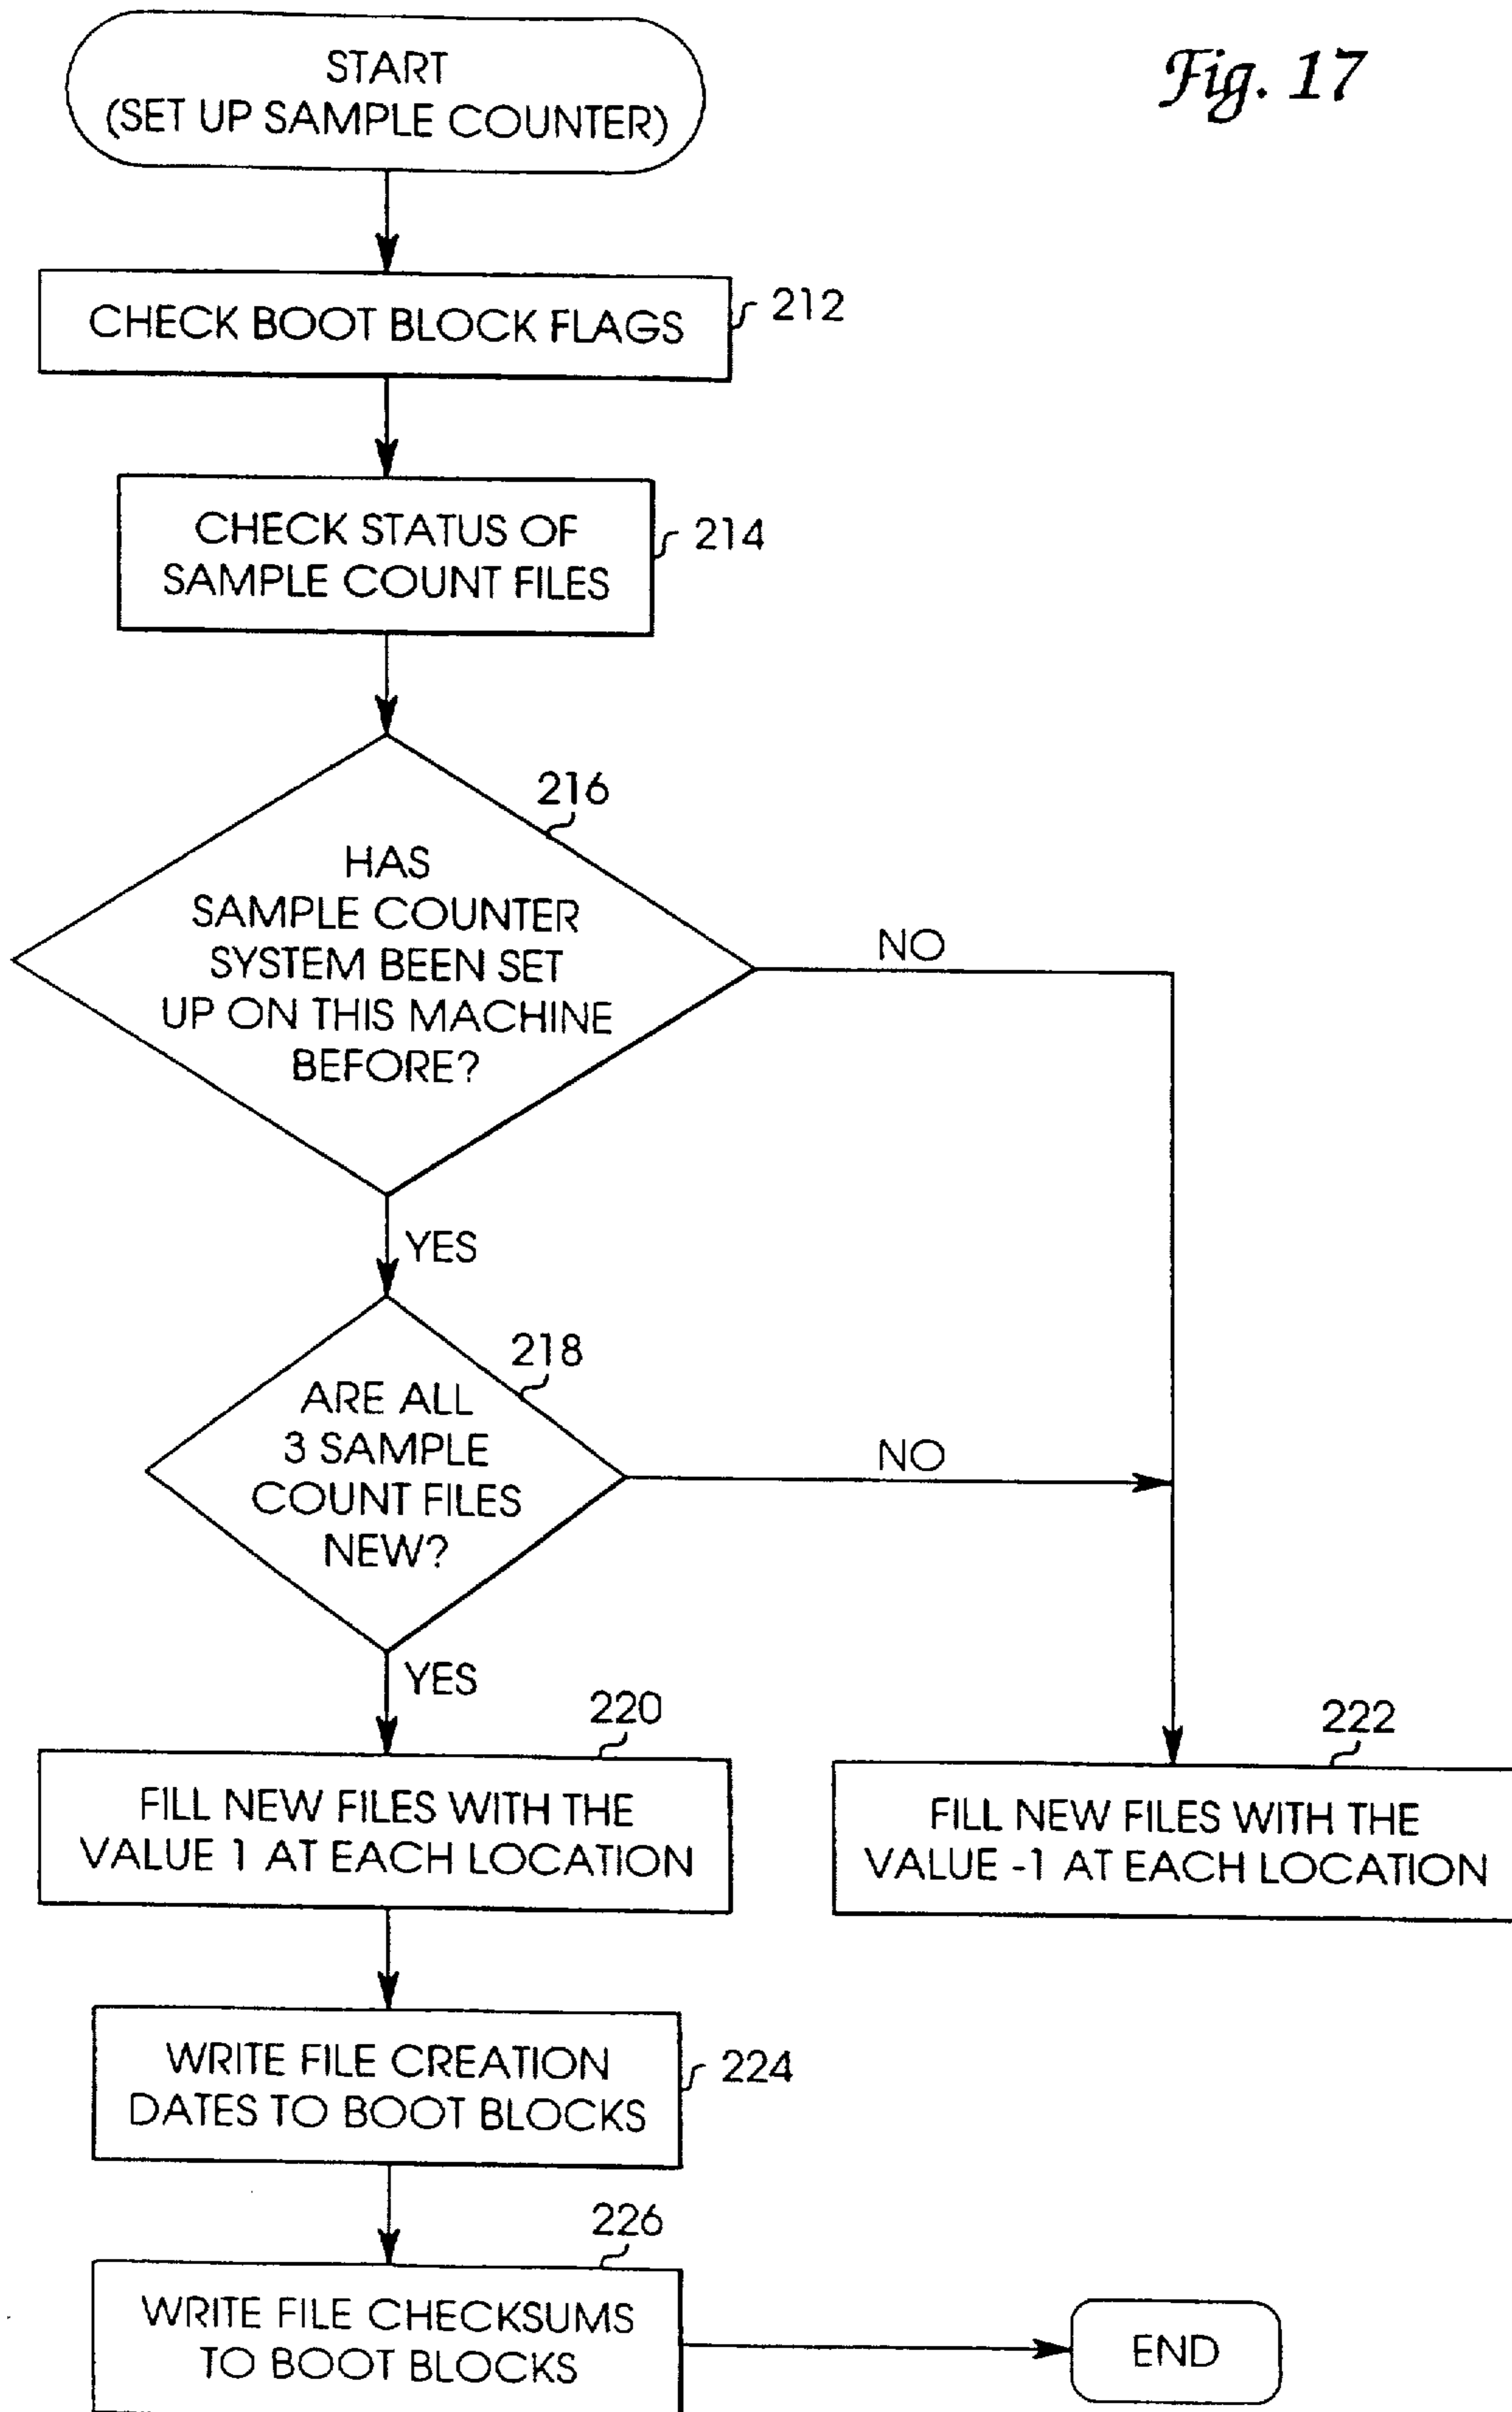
Fig. 17

START
(SET UP SAMPLE COUNTER)

CHECK BOOT BLOCK FLAGS
212

CHECK STATUS OF SAMPLE COUNT FILES
214

216
HAS SAMPLE COUNTER SYSTEM BEEN SET UP ON THIS MACHINE BEFORE?

NO

YES

218
ARE ALL 3 SAMPLE COUNT FILES NEW?

NO

YES

220
FILL NEW FILES WITH THE VALUE 1 AT EACH LOCATION

222
FILL NEW FILES WITH THE VALUE -1 AT EACH LOCATION

WRITE FILE CREATION DATES TO BOOT BLOCKS
224

226
WRITE FILE CHECKSUMS TO BOOT BLOCKS

END